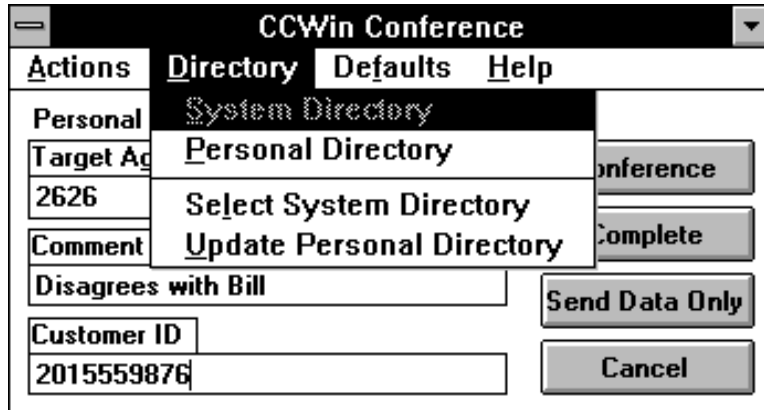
CCWin Conference

Actions Directory Defaults Help

System Directory
Personal Directory
Select System Directory
Update Personal Directory

Personal

Target Ag

2626

Comment

Disagrees with Bill

Customer ID

2015559876

onference

Complete

Send Data Only

Cancel